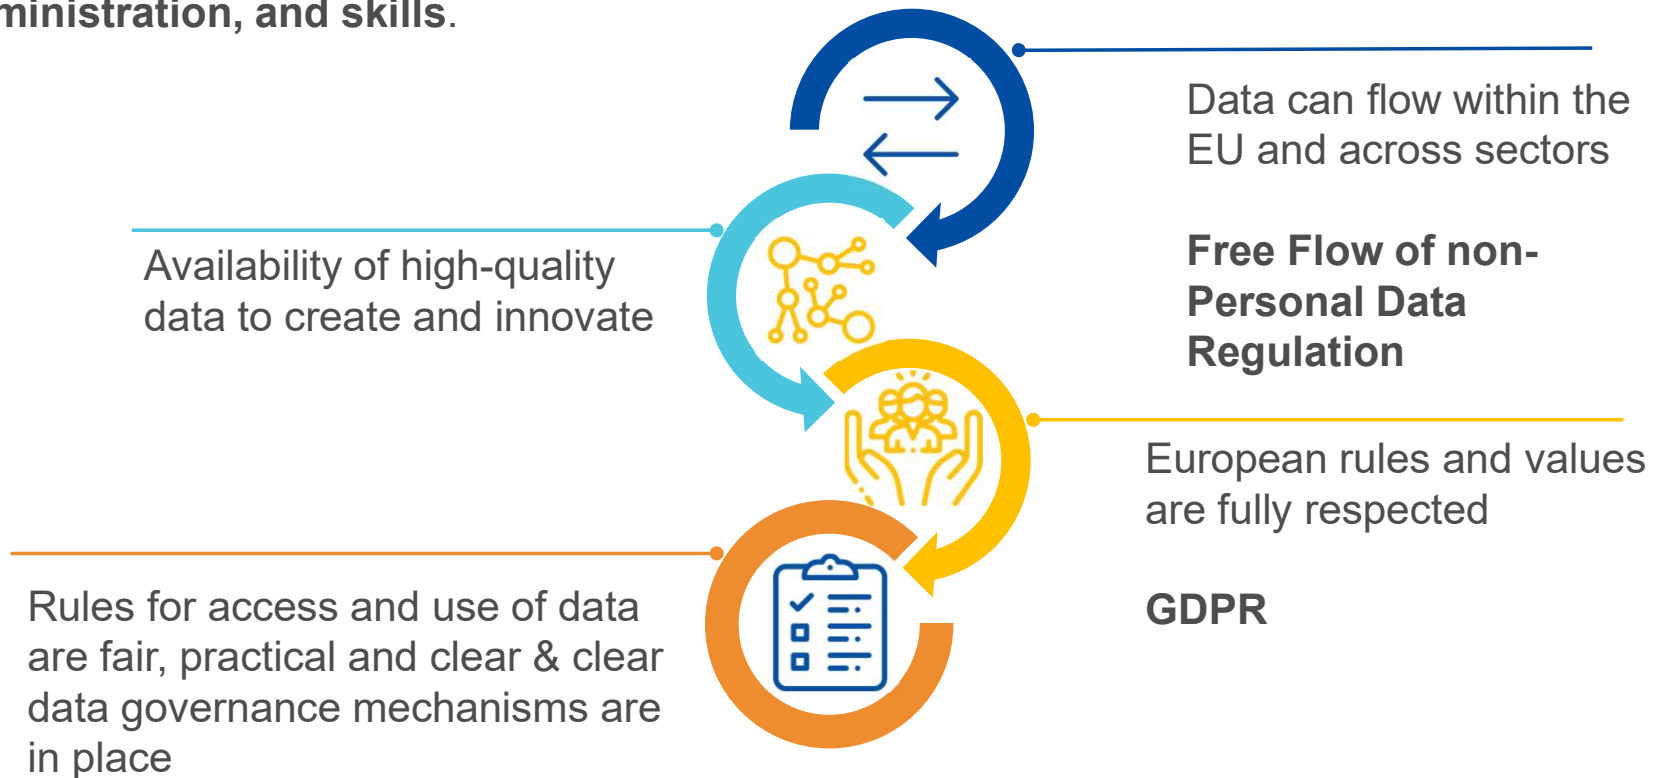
ministration, and skills.

Data can flow within the EU and across sectors

Free Flow of non-Personal Data Regulation

Availability of high-quality data to create and innovate

European rules and values are fully respected

GDPR

Rules for access and use of data are fair, practical and clear & clear data governance mechanisms are in place